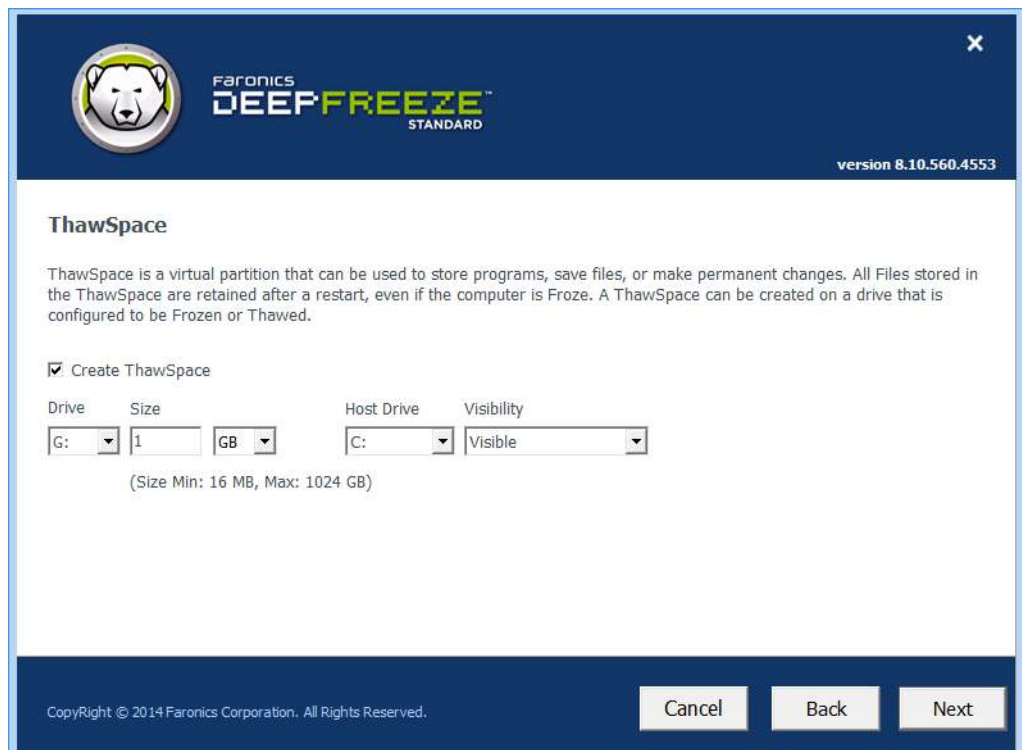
Faronics
DEEPFREEZE
STANDARD

×

version 8.10.560.4553

ThawSpace

ThawSpace is a virtual partition that can be used to store programs, save files, or make permanent changes. All Files stored in the ThawSpace are retained after a restart, even if the computer is Froze. A ThawSpace can be created on a drive that is configured to be Frozen or Thawed.

☑ Create ThawSpace

Drive G:
Size 1 GB
Host Drive C:
Visibility Visible

(Size Min: 16 MB, Max: 1024 GB)

CopyRight © 2014 Faronics Corporation. All Rights Reserved.

Cancel
Back
Next